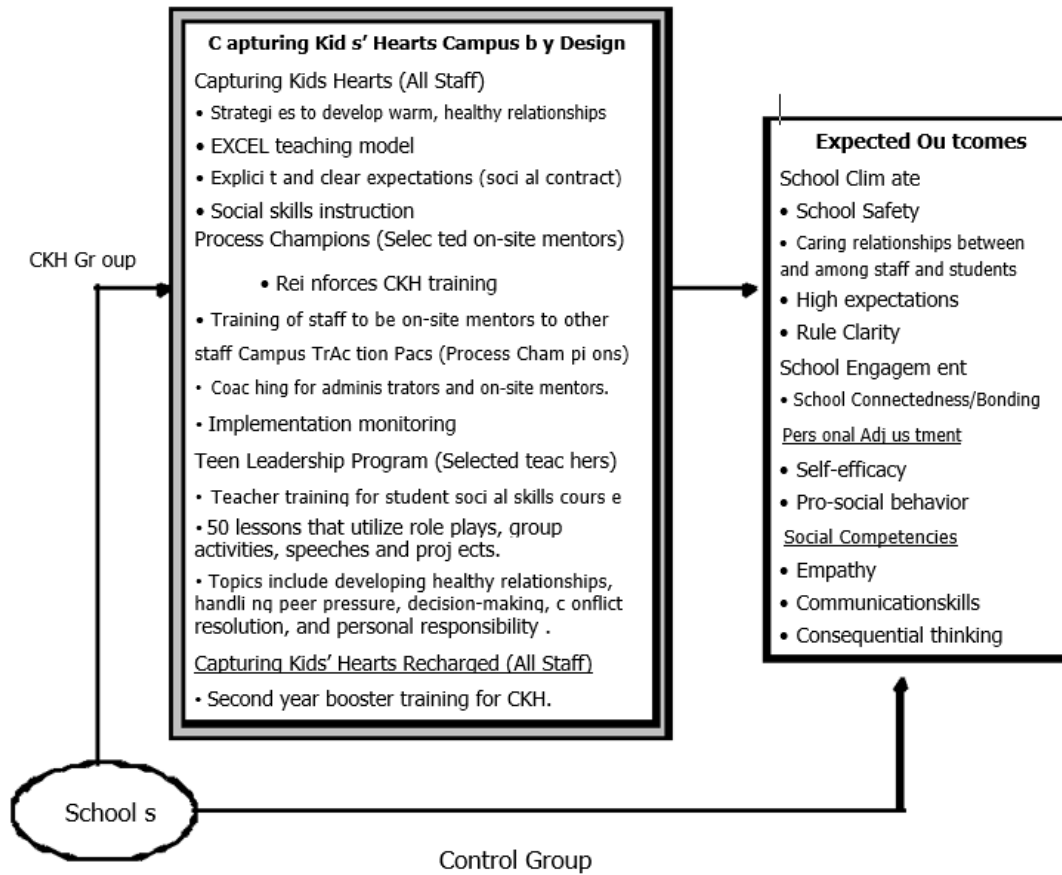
CKH Gr oup

C apturing Kid s' Hearts Campus b y Design

Capturing Kids Hearts (All Staff)

• Strategi es to develop warm, healthy relationships

• EXCEL teaching model

• Explici t and clear expectations (soci al contract)

• Social skills instruction

Process Champions (Selec ted on-site mentors)

• Rei nforces CKH training

• Training of staff to be on-site mentors to other staff Campus TrAc tion Pacs (Process Cham pi ons)

• Coac hing for adminis trators and on-site mentors.

• Implementation monitoring

Teen Leadership Program (Selected teac hers)

• Teacher training for student soci al skills cours e

• 50 lessons that utilize role plays, group activities, speeches and proj ects.

• Topics include developing healthy relationships, handli ng peer pressure, decision-making, c onflict resolution, and personal responsibility .

Capturing Kids' Hearts Recharged (All Staff)

• Second year booster training for CKH.

Expected Ou tcomes

School Clim ate

• School Safety

• Caring relationships between and among staff and students

• High expectations

• Rule Clarity

School Engagem ent

• School Connectedness/Bonding

Pers onal Adj us tment

• Self-efficacy

• Pro-social behavior

Social Competencies

• Empathy

• Communicationskills

• Consequential thinking

School s

Control Group